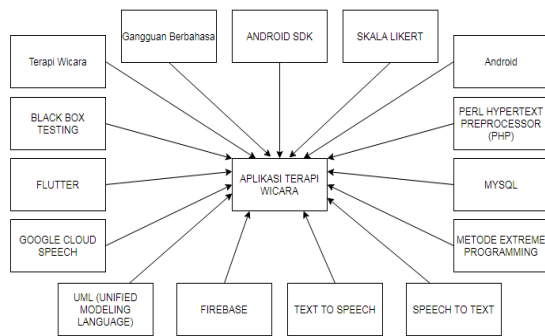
Gangguan Berbahasa

ANDROID SDK

SKALA LIKERT

Terapi Wicara

Android

BLACK BOX TESTING

PERL HYPERTEXT PREPROCESSOR (PHP)

APLIKASI TERAPI WICARA

FLUTTER

MYSQL

GOOGLE CLOUD SPEECH

METODE EXTREME PROGRAMMING

UML (UNIFIED MODELING LANGUAGE)

FIREBASE

TEXT TO SPEECH

SPEECH TO TEXT